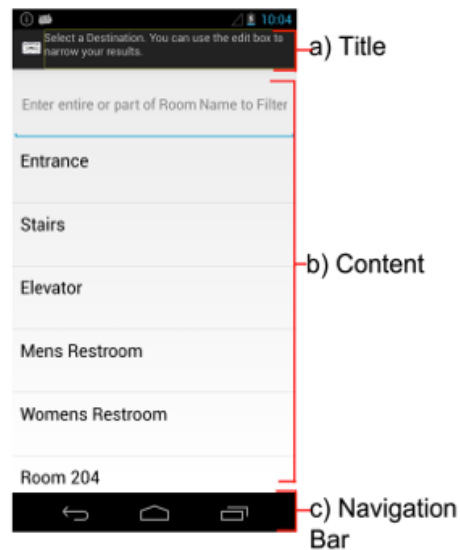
10:04

Select a Destination. You can use the edit box to narrow your results.

a) Title

Enter entire or part of Room Name to Filter

Entrance

Stairs

Elevator

Mens Restroom

Womens Restroom

Room 204

b) Content

c) Navigation Bar